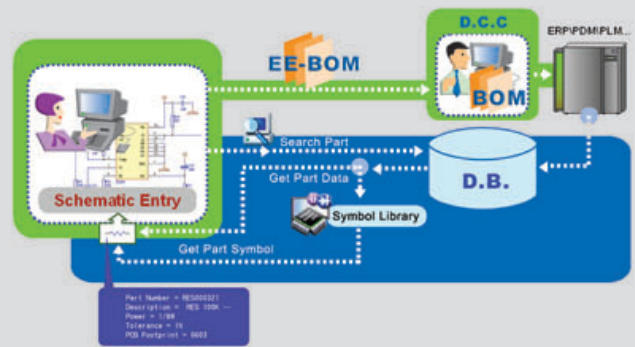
D.C.C

ERP\PDM\PLM...

EE-BOM

BOM

Search Part

Get Part Data

D.B.

Schematic Entry

Symbol Library

Get Part Symbol

Part Number = RES000321
Description = RES 100K --
Power = 1/8W
Tolerance = 1%
PCB Footprint = 0603